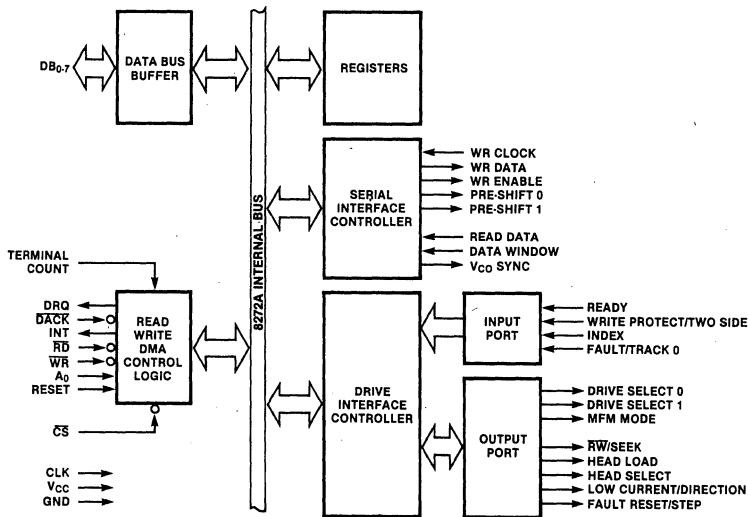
$DB_{0-7}$

DATA BUS BUFFER

8272A INTERNAL BUS

REGISTERS

SERIAL INTERFACE CONTROLLER

WR CLOCK
WR DATA
WR ENABLE
PRE-SHIFT 0
PRE-SHIFT 1
READ DATA
DATA WINDOW
$V_{CO}$ SYNC

TERMINAL COUNT

DRQ
$\overline{DACK}$
INT
$\overline{RD}$
$\overline{WR}$
$A_0$
RESET

READ WRITE DMA CONTROL LOGIC

$\overline{CS}$

CLK
$V_{CC}$
GND

DRIVE INTERFACE CONTROLLER

INPUT PORT

READY
WRITE PROTECT/TWO SIDE
INDEX
FAULT/TRACK 0

OUTPUT PORT

DRIVE SELECT 0
DRIVE SELECT 1
MFM MODE
$\overline{RW}$/SEEK
HEAD LOAD
HEAD SELECT
LOW CURRENT/DIRECTION
FAULT RESET/STEP